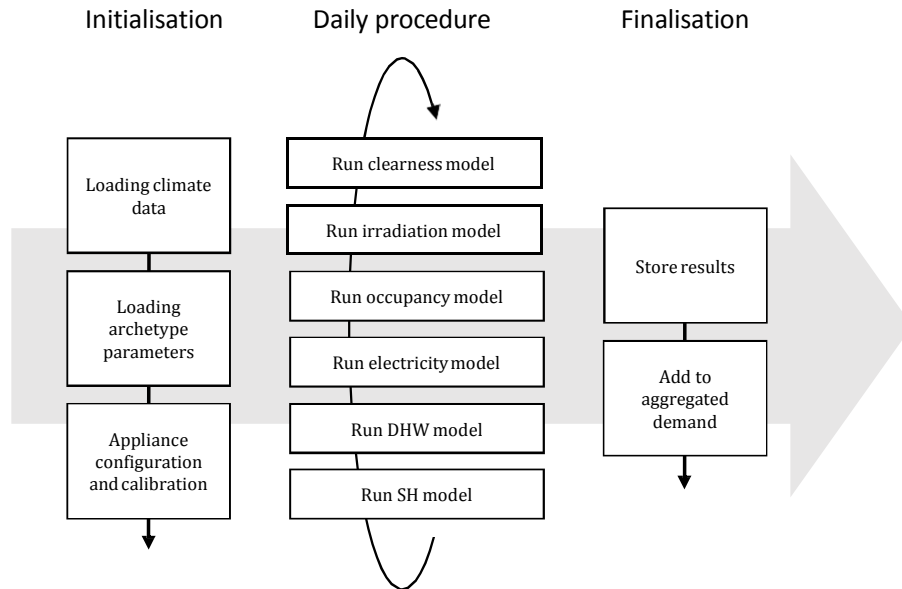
Initialisation

Daily procedure

Finalisation

Loading climate data

Loading archetype parameters

Appliance configuration and calibration

Run clearness model

Run irradiation model

Run occupancy model

Run electricity model

Run DHW model

Run SH model

Store results

Add to aggregated demand